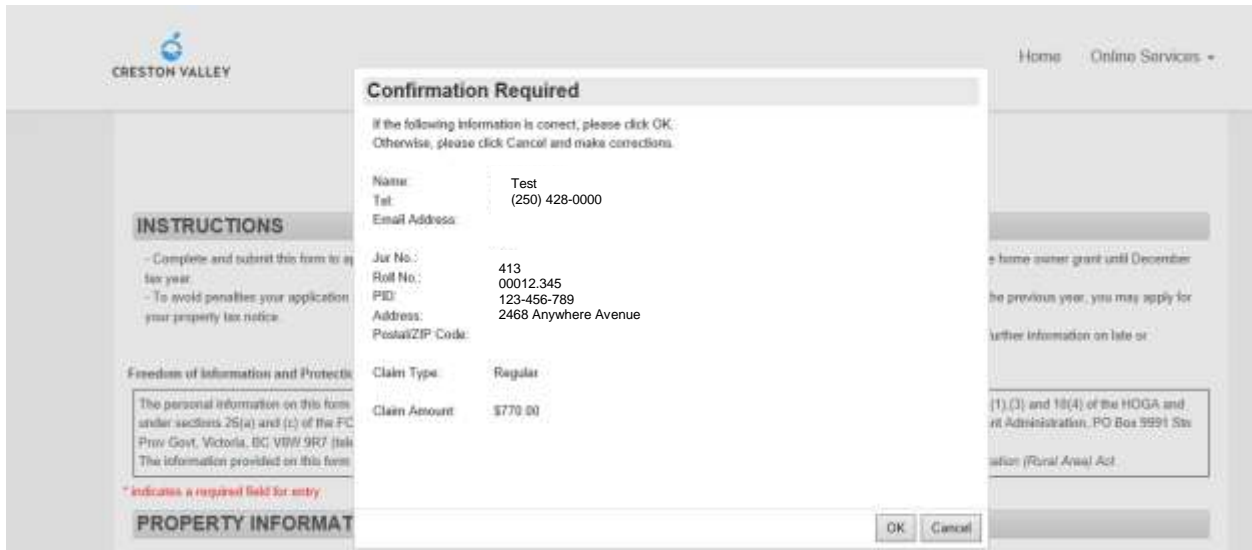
CRESTON VALLEY

Home Online Services ▾

Confirmation Required

If the following information is correct, please click OK.
Otherwise, please click Cancel and make corrections.

Name: Test
Tel: (250) 428-0000
Email Address:

Jur No.: 413
Roll No.: 00012.345
PID: 123-456-789
Address: 2468 Anywhere Avenue
Postal/ZIP Code:

Claim Type: Regular

Claim Amount: $770.00

OK Cancel

INSTRUCTIONS

- Complete and submit this form to a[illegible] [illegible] home owner grant until December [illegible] tax year.
- To avoid penalties your application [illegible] the previous year, you may apply for your property tax notice.

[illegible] further information on late or

Freedom of Information and Protecti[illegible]

The personal information on this form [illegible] (1),(3) and 10(4) of the HOGA and under sections 26(a) and (c) of the FC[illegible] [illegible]nt Administration, PO Box 9991 Stn Prov Govt, Victoria, BC V8W 9R7 (tel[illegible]
The information provided on this form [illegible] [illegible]ation (Rural Area) Act.

* indicates a required field for entry

PROPERTY INFORMAT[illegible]